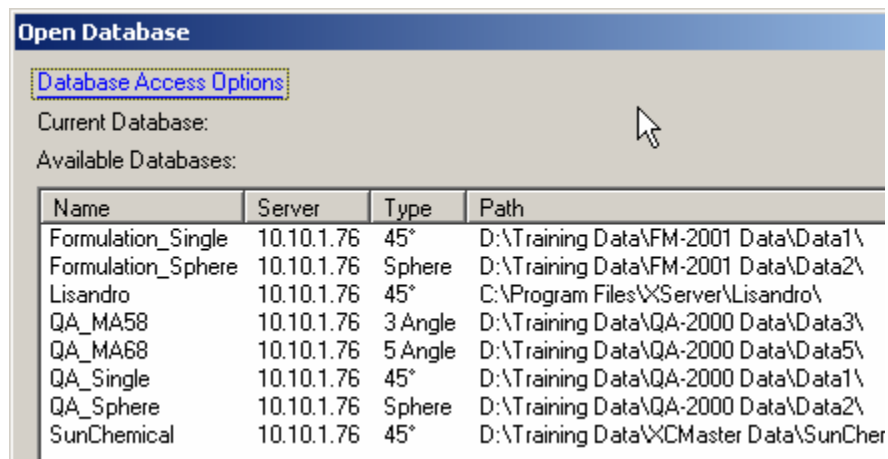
Open Database

Database Access Options

Current Database:

Available Databases:

| Name | Server | Type | Path |
|---|---|---|---|
| Formulation_Single | 10.10.1.76 | 45° | D:\Training Data\FM-2001 Data\Data1\ |
| Formulation_Sphere | 10.10.1.76 | Sphere | D:\Training Data\FM-2001 Data\Data2\ |
| Lisandro | 10.10.1.76 | 45° | C:\Program Files\XServer\Lisandro\ |
| QA_MA58 | 10.10.1.76 | 3 Angle | D:\Training Data\QA-2000 Data\Data3\ |
| QA_MA68 | 10.10.1.76 | 5 Angle | D:\Training Data\QA-2000 Data\Data5\ |
| QA_Single | 10.10.1.76 | 45° | D:\Training Data\QA-2000 Data\Data1\ |
| QA_Sphere | 10.10.1.76 | Sphere | D:\Training Data\QA-2000 Data\Data2\ |
| SunChemical | 10.10.1.76 | 45° | D:\Training Data\XCMaster Data\SunCher |